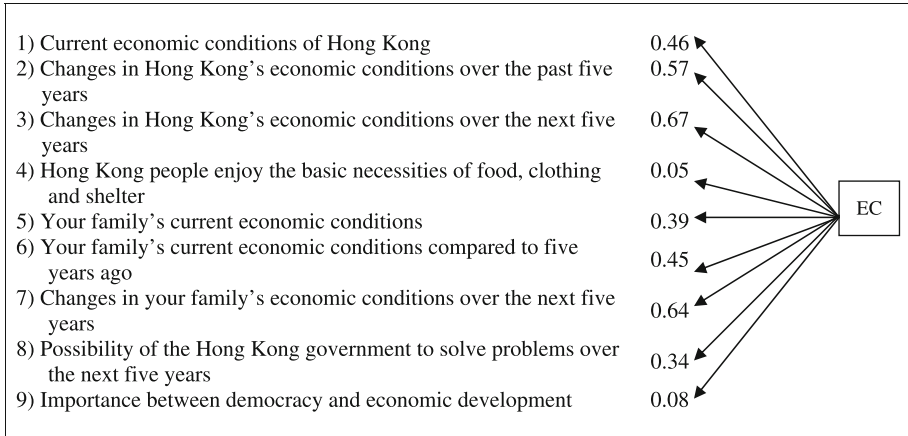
1) Current economic conditions of Hong Kong
0.46
2) Changes in Hong Kong's economic conditions over the past five years
0.57
3) Changes in Hong Kong's economic conditions over the next five years
0.67
4) Hong Kong people enjoy the basic necessities of food, clothing and shelter
0.05
5) Your family's current economic conditions
0.39
6) Your family's current economic conditions compared to five years ago
0.45
7) Changes in your family's economic conditions over the next five years
0.64
8) Possibility of the Hong Kong government to solve problems over the next five years
0.34
9) Importance between democracy and economic development
0.08

EC